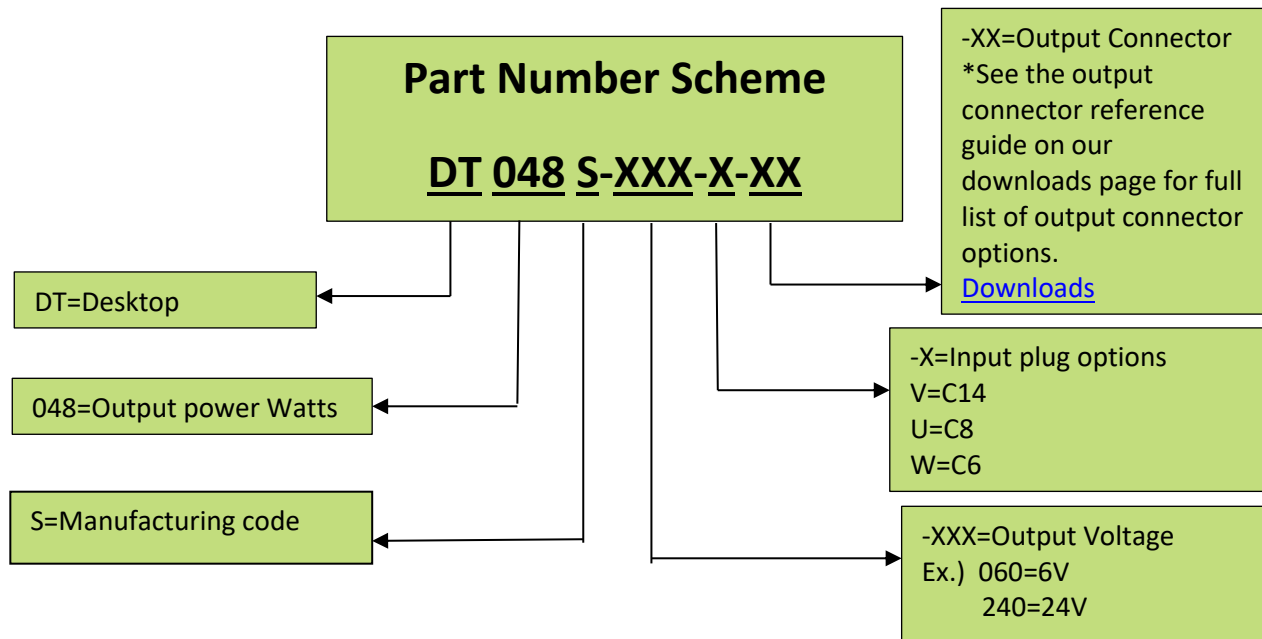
Part Number Scheme

DT 048 S-XXX-X-XX

-XX=Output Connector
*See the output connector reference guide on our downloads page for full list of output connector options.
Downloads

DT=Desktop

-X=Input plug options
V=C14
U=C8
W=C6

048=Output power Watts

S=Manufacturing code

-XXX=Output Voltage
Ex.) 060=6V
240=24V